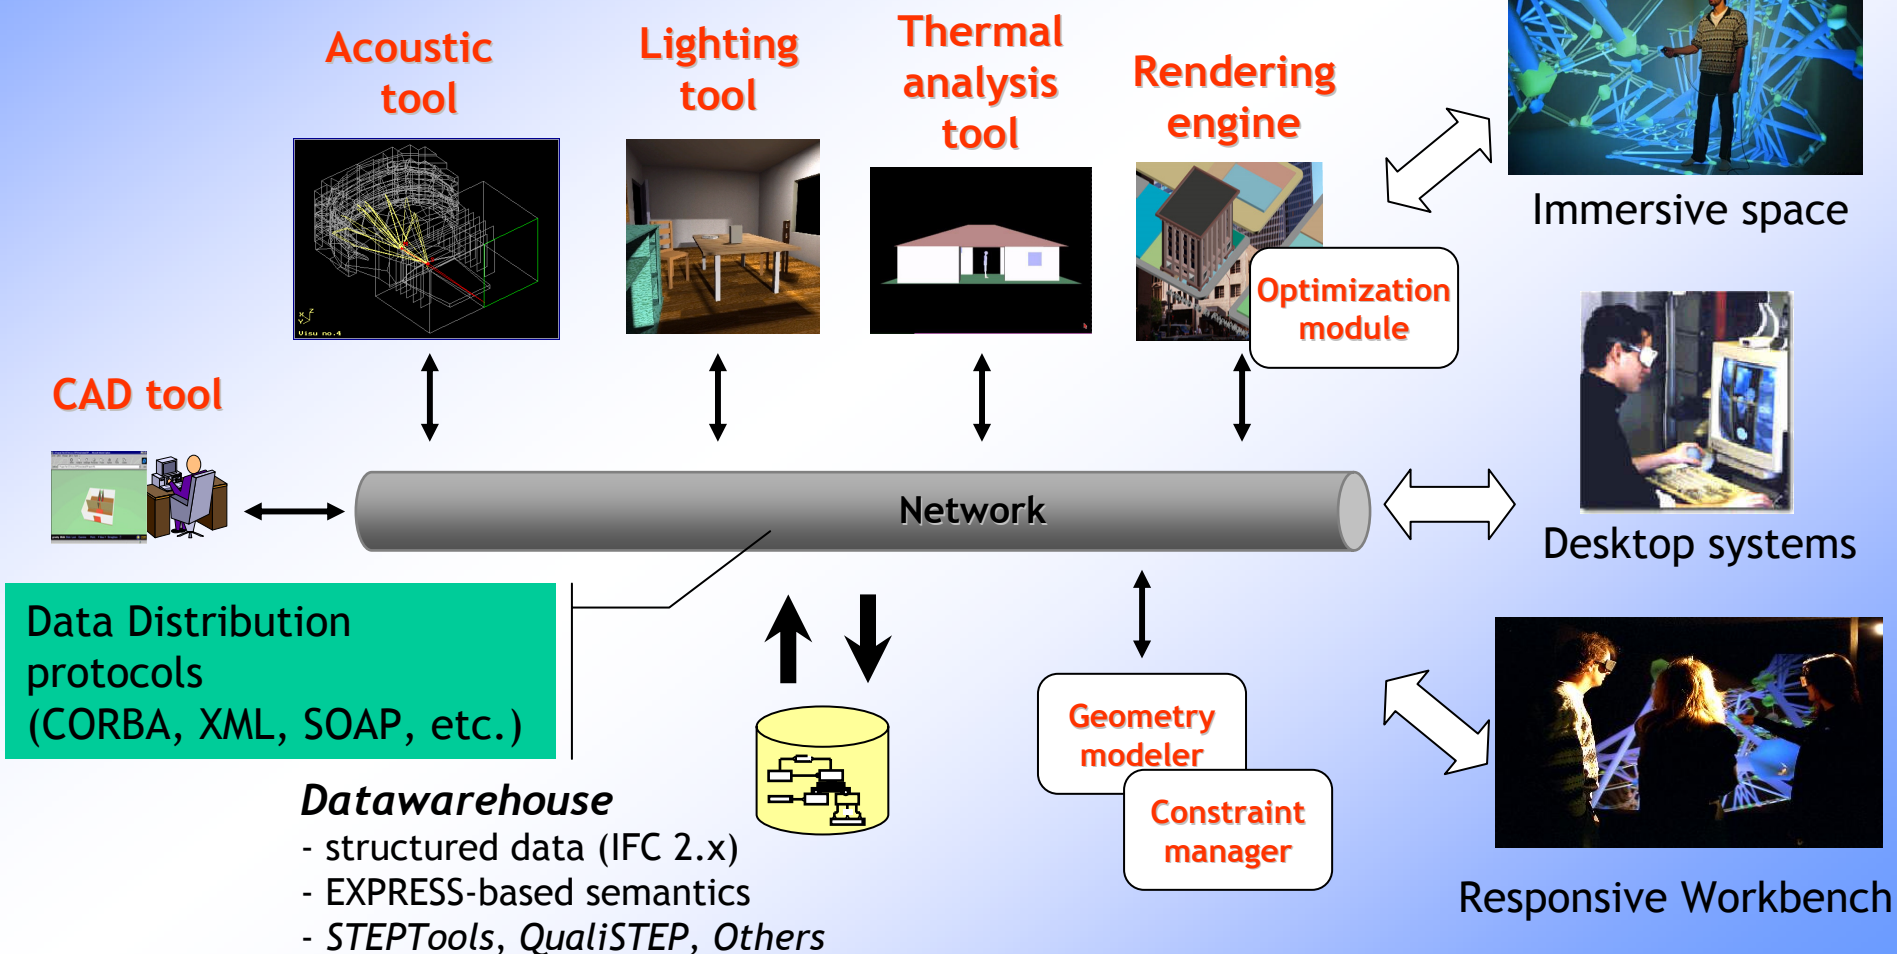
Acoustic tool

Lighting tool

Thermal analysis tool

Rendering engine

Immersive space

Optimization module

CAD tool

Network

Desktop systems

Data Distribution protocols (CORBA, XML, SOAP, etc.)

Datawarehouse
- structured data (IFC 2.x)
- EXPRESS-based semantics
- STEPTools, QualiSTEP, Others

Geometry modeler

Constraint manager

Responsive Workbench